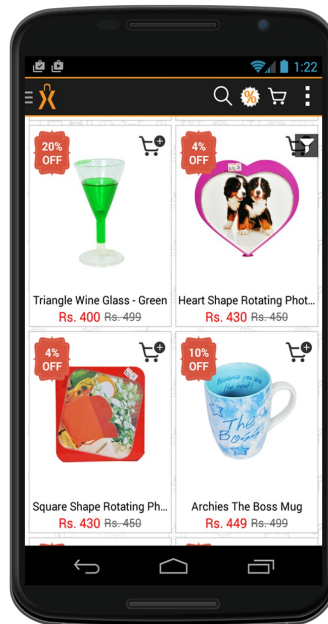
1:22

20% OFF

Triangle Wine Glass - Green

Rs. 400 Rs. 499

4% OFF

Heart Shape Rotating Phot...

Rs. 430 Rs. 450

4% OFF

Square Shape Rotating Ph...

Rs. 430 Rs. 450

10% OFF

The Boss

Archies The Boss Mug

Rs. 449 Rs. 499